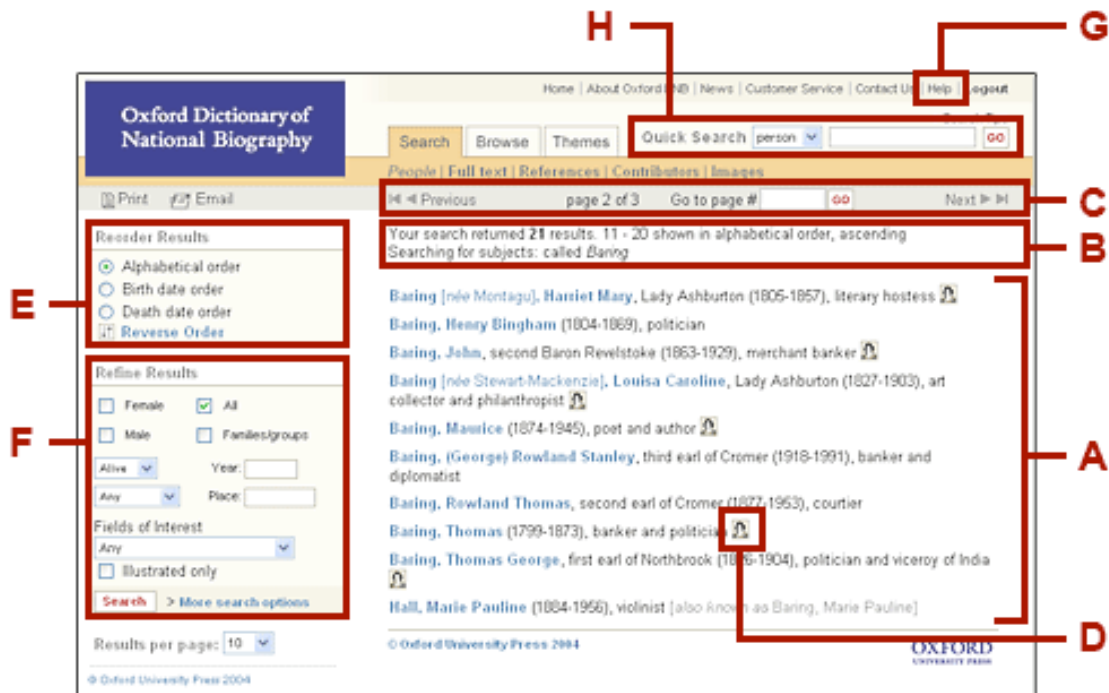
H

G

Home | About Oxford DNB | News | Customer Service | Contact Us | Help | Logout

Oxford Dictionary of National Biography

Search | Browse | Themes

Quick Search person GO

People | Full text | References | Contributors | Images

Print Email

Previous page 2 of 3 Go to page # GO Next

C

Your search returned 21 results. 11 - 20 shown in alphabetical order, ascending
Searching for subjects: called Baring

B

Reorder Results
Alphabetical order
Birth date order
Death date order
Reverse Order

E

Baring [née Montagu], Harriet Mary, Lady Ashburton (1805-1857), literary hostess

Baring, Henry Bingham (1804-1869), politician

Baring, John, second Baron Revelstoke (1863-1929), merchant banker

Baring [née Stewart-Mackenzie], Louisa Caroline, Lady Ashburton (1827-1903), art collector and philanthropist

Baring, Maurice (1874-1945), poet and author

Baring, (George) Rowland Stanley, third earl of Cromer (1918-1991), banker and diplomatist

Baring, Rowland Thomas, second earl of Cromer (1877-1953), courtier

Baring, Thomas (1799-1873), banker and politician

Baring, Thomas George, first earl of Northbrook (1826-1904), politician and viceroy of India

Hall, Marie Pauline (1884-1956), violinist [also known as Baring, Marie Pauline]

A

Refine Results
Female All
Male Families/groups
Alive Year:
Any Place:
Fields of Interest
Any
Illustrated only
Search > More search options

F

D

Results per page: 10

© Oxford University Press 2004

© Oxford University Press 2004

OXFORD UNIVERSITY PRESS